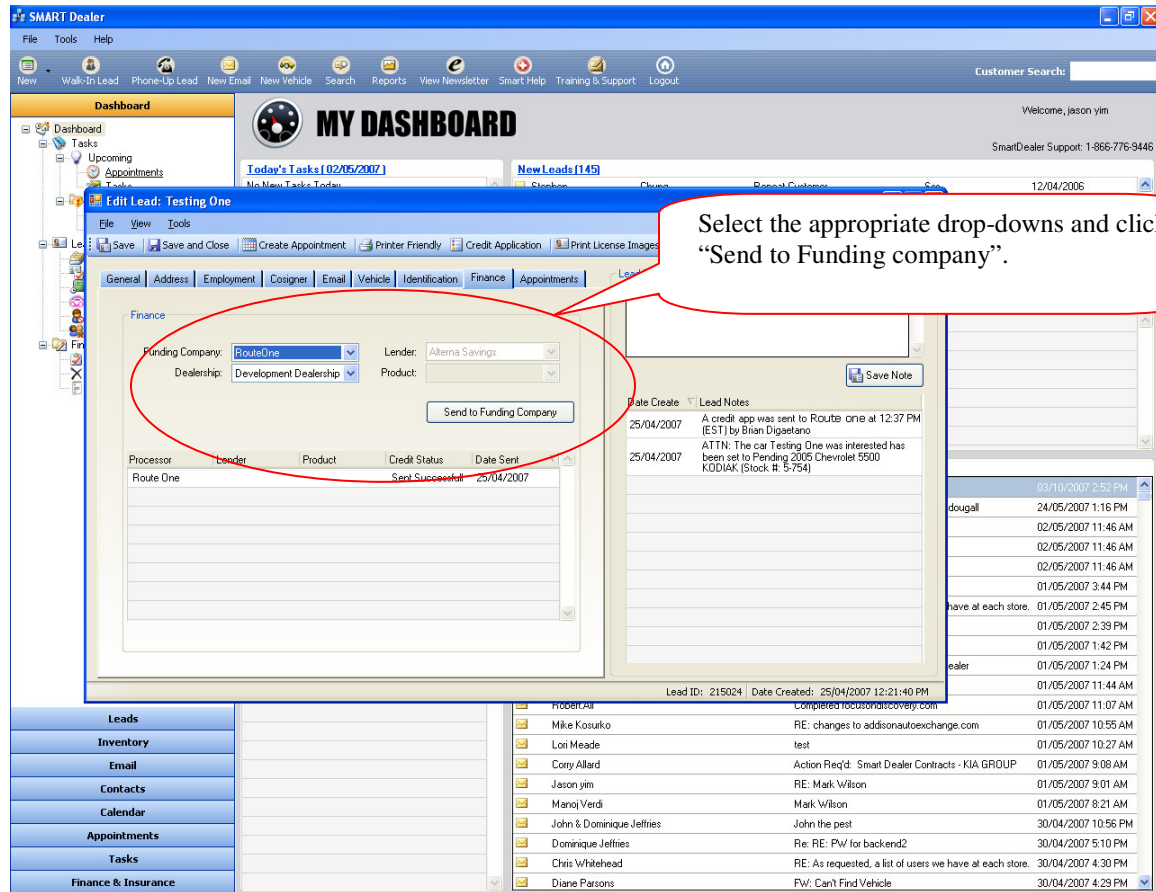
SMART Dealer

File Tools Help

New Walk-In Lead Phone-Up Lead New Email New Vehicle Search Reports View Newsletter Smart Help Training & Support Logout

Customer Search:

Dashboard

Dashboard
Tasks
Upcoming
Appointments

MY DASHBOARD

Welcome, jason yim

SmartDealer Support: 1-866-776-9446

Today's Tasks [ 02/05/2007 ]
No New Tasks Today

New Leads [145]
Stephen Chung Repeat Customer 12/04/2006

Edit Lead: Testing One

File View Tools

Save Save and Close Create Appointment Printer Friendly Credit Application Print License Images

General Address Employment Cosigner Email Vehicle Identification Finance Appointments

Finance

Funding Company: RouteOne
Dealership: Development Dealership
Lender: Alterna Savings
Product:

Send to Funding Company

| Processor | Lender | Product | Credit Status | Date Sent |
|---|---|---|---|---|
| Route One | | | Sent Successfull | 25/04/2007 |

Save Note

| Date Create | Lead Notes |
|---|---|
| 25/04/2007 | A credit app was sent to Route one at 12:37 PM (EST) by Brian Digaetano |
| 25/04/2007 | ATTN: The car Testing One was interested has been set to Pending 2005 Chevrolet 5500 KODIAK (Stock #: 5-754) |

Lead ID: 215024 Date Created: 25/04/2007 12:21:40 PM

Select the appropriate drop-downs and clic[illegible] "Send to Funding company".

03/10/2007 2:52 PM
dougall 24/05/2007 1:16 PM
02/05/2007 11:46 AM
02/05/2007 11:46 AM
02/05/2007 11:46 AM
01/05/2007 3:44 PM
have at each store. 01/05/2007 2:45 PM
01/05/2007 2:39 PM
01/05/2007 1:42 PM
ealer 01/05/2007 1:24 PM
01/05/2007 11:44 AM

| | | |
|---|---|---|
| Robert All | Completed focusondiscovery.com | 01/05/2007 11:07 AM |
| Mike Kosurko | RE: changes to addisonautoexchange.com | 01/05/2007 10:55 AM |
| Lori Meade | test | 01/05/2007 10:27 AM |
| Corry Allard | Action Req'd: Smart Dealer Contracts - KIA GROUP | 01/05/2007 9:08 AM |
| Jason yim | RE: Mark Wilson | 01/05/2007 9:01 AM |
| Manoj Verdi | Mark Wilson | 01/05/2007 8:21 AM |
| John & Dominique Jeffries | John the pest | 30/04/2007 10:56 PM |
| Dominique Jeffries | Re: RE: PW for backend2 | 30/04/2007 5:10 PM |
| Chris Whitehead | RE: As requested, a list of users we have at each store. | 30/04/2007 4:30 PM |
| Diane Parsons | FW: Can't Find Vehicle | 30/04/2007 4:29 PM |

Leads
Inventory
Email
Contacts
Calendar
Appointments
Tasks
Finance & Insurance